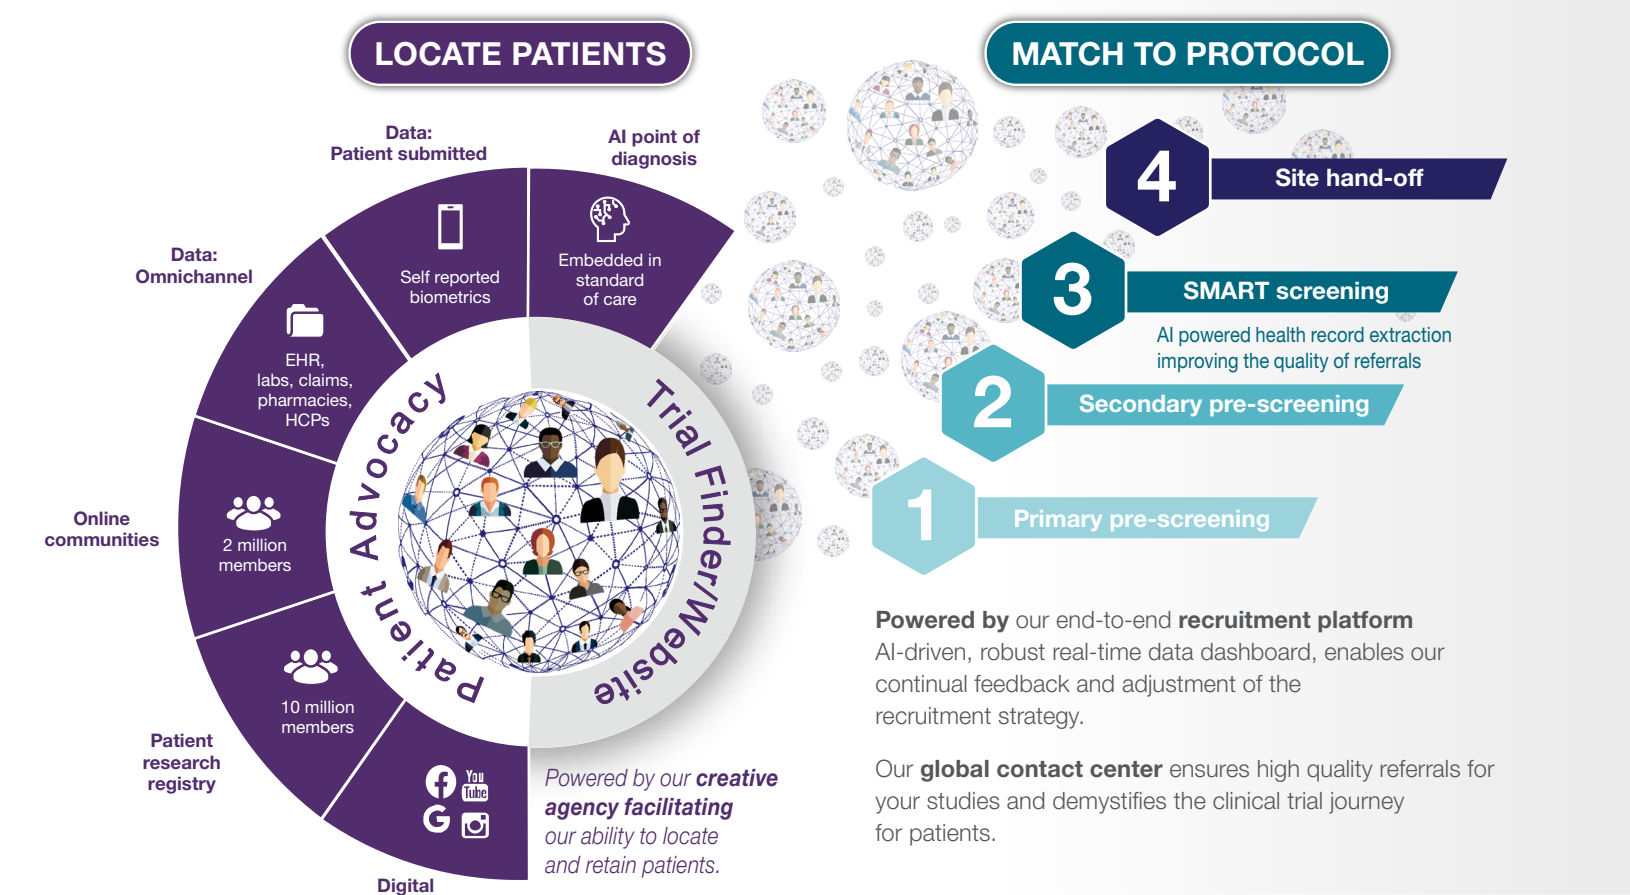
LOCATE PATIENTS

MATCH TO PROTOCOL

Data:
Patient submitted

AI point of diagnosis

Data:
Omnichannel

Self reported biometrics

Embedded in standard of care

EHR, labs, claims, pharmacies, HCPs

Online communities

2 million members

10 million members

Patient research registry

Digital

Patient Advocacy

Trial Finder/Website

You Tube

Powered by our **creative agency facilitating** our ability to locate and retain patients.

4 Site hand-off

3 SMART screening

AI powered health record extraction improving the quality of referrals

2 Secondary pre-screening

1 Primary pre-screening

**Powered by** our end-to-end **recruitment platform** AI-driven, robust real-time data dashboard, enables our continual feedback and adjustment of the recruitment strategy.

Our **global contact center** ensures high quality referrals for your studies and demystifies the clinical trial journey for patients.